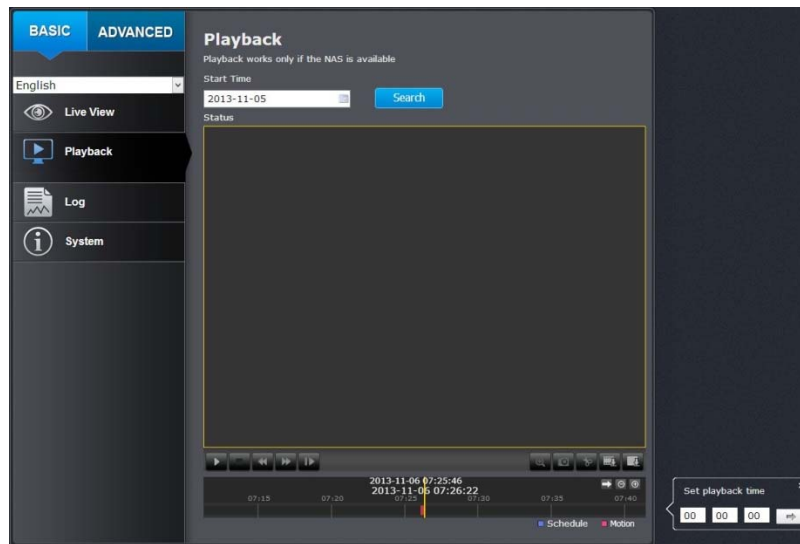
BASIC ADVANCED

English

Live View

Playback

Log

System

Playback

Playback works only if the NAS is available

Start Time

2013-11-05

Search

Status

2013-11-06 07:25:46
2013-11-06 07:26:22

07:15 07:20 07:25 07:30 07:35 07:40

Schedule Motion

Set playback time

00 00 00